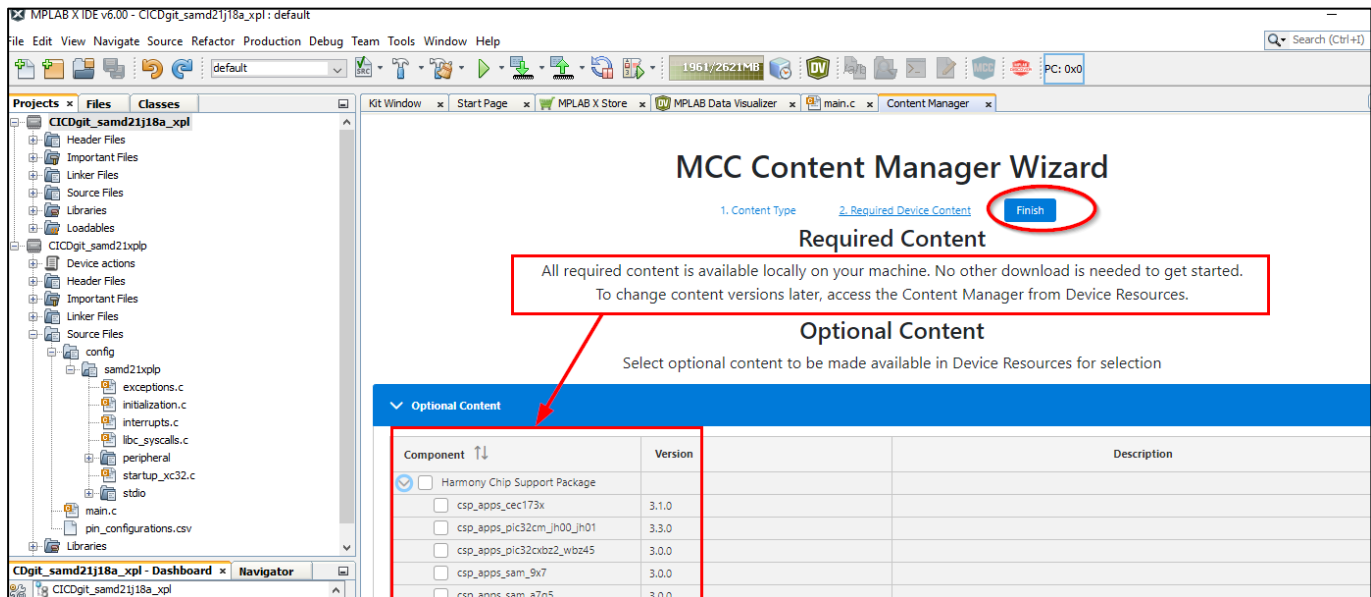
MPLAB X IDE v6.00 - CICDgit_samd21j18a_xpl : default

File Edit View Navigate Source Refactor Production Debug Team Tools Window Help

Search (Ctrl+I)

default

1961/2621MB

PC: 0x0

Projects × Files Classes

CICDgit_samd21j18a_xpl
Header Files
Important Files
Linker Files
Source Files
Libraries
Loadables
CICDgit_samd21xplp
Device actions
Header Files
Important Files
Linker Files
Source Files
config
samd21xplp
exceptions.c
initialization.c
interrupts.c
libc_syscalls.c
peripheral
startup_xc32.c
stdio
main.c
pin_configurations.csv
Libraries

CDgit_samd21j18a_xpl - Dashboard × Navigator
CICDgit_samd21j18a_xpl

Kit Window × Start Page × MPLAB X Store × MPLAB Data Visualizer × main.c × Content Manager ×

MCC Content Manager Wizard

1. Content Type 2. Required Device Content Finish

Required Content

All required content is available locally on your machine. No other download is needed to get started.
To change content versions later, access the Content Manager from Device Resources.

Optional Content

Select optional content to be made available in Device Resources for selection

Optional Content

| Component | Version | Description |
|---|---|---|
| Harmony Chip Support Package | | |
| csp_apps_cec173x | 3.1.0 | |
| csp_apps_pic32cm_jh00_jh01 | 3.3.0 | |
| csp_apps_pic32cxbz2_wbz45 | 3.0.0 | |
| csp_apps_sam_9x7 | 3.0.0 | |
| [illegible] | 3.0.0 | |